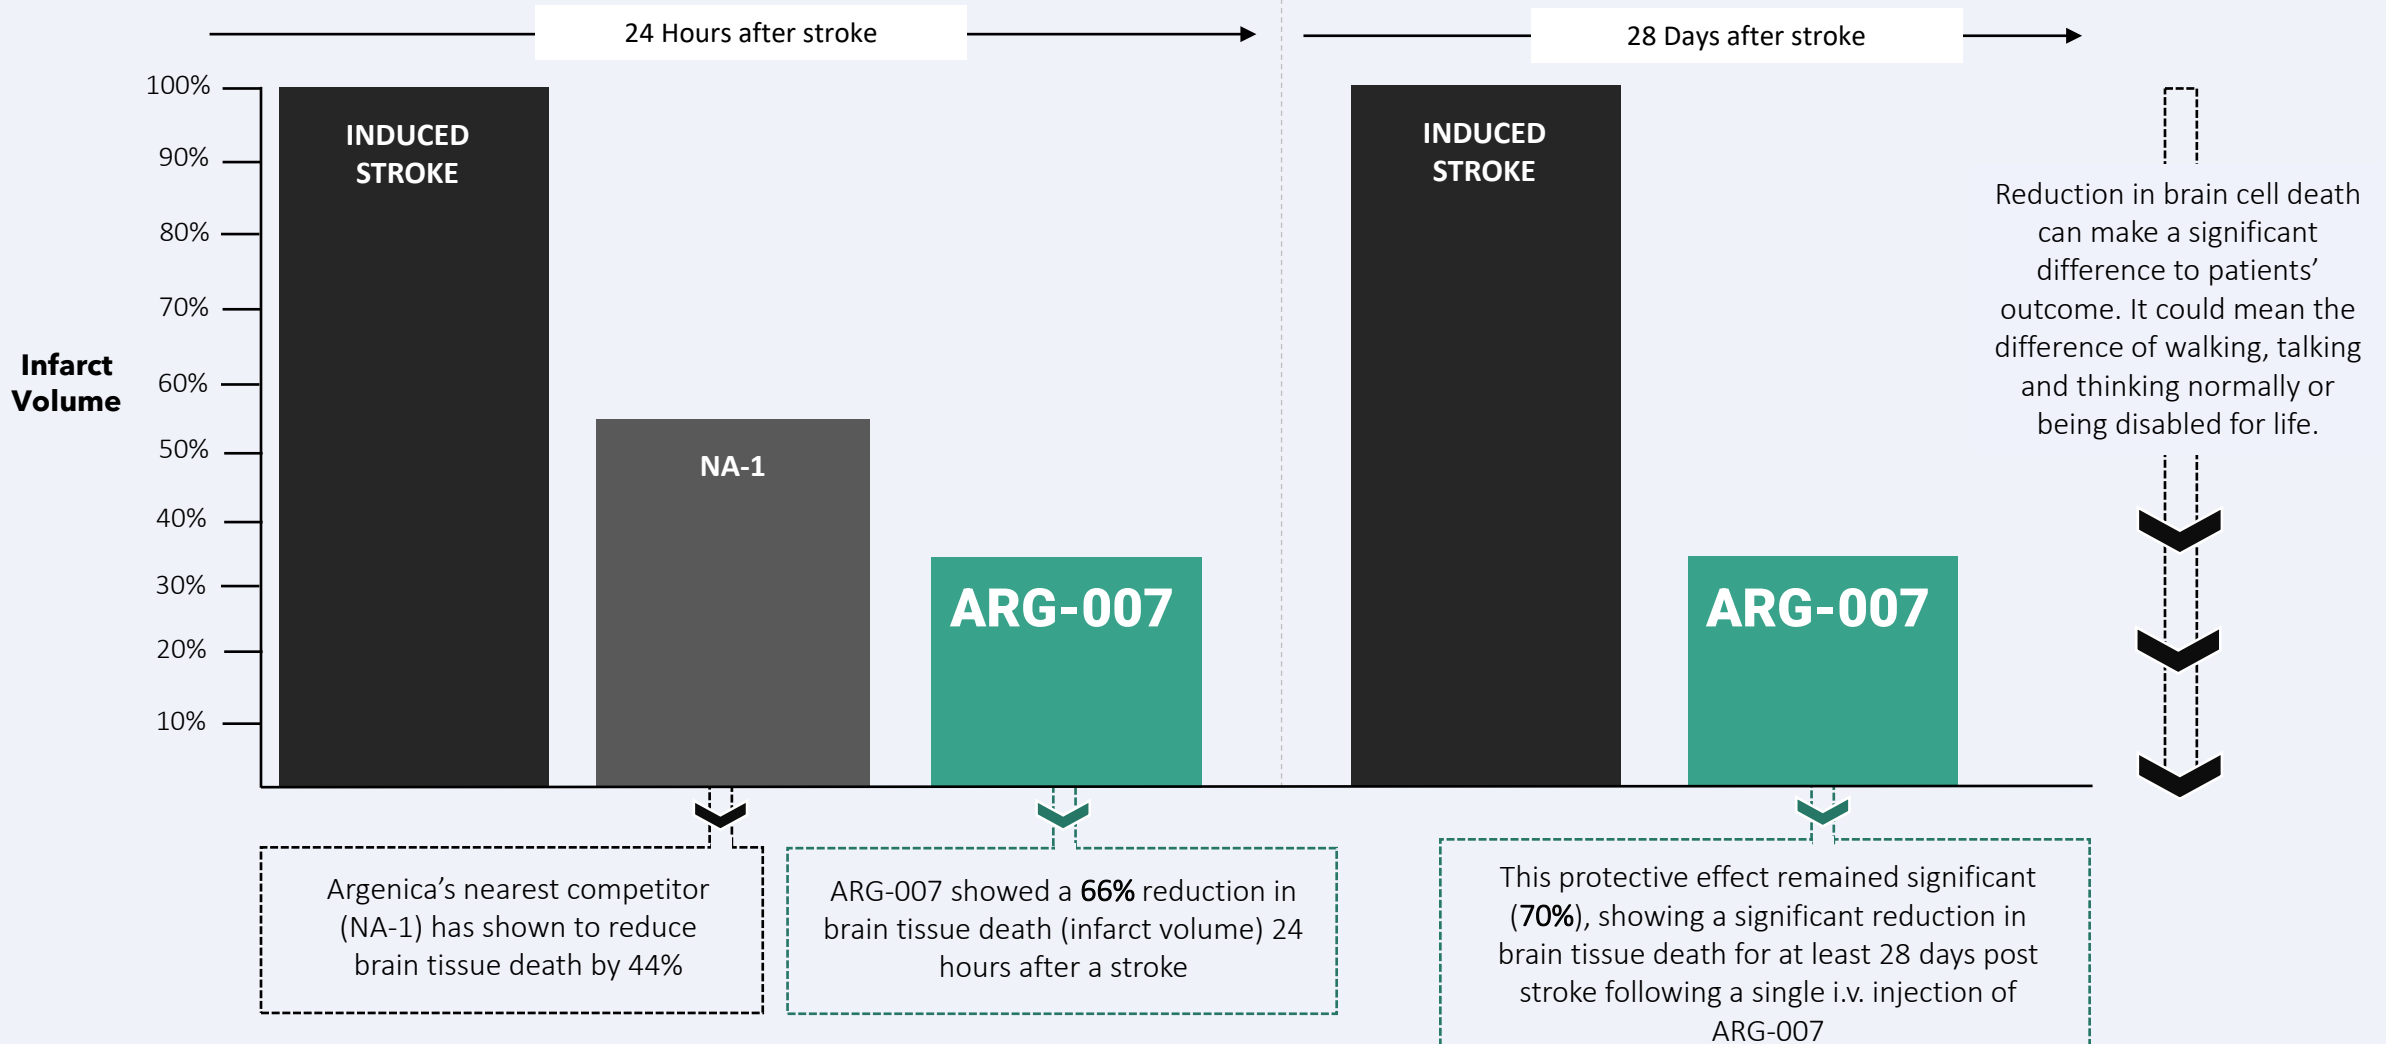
24 Hours after stroke

28 Days after stroke

Infarct Volume

100%
90%
80%
70%
60%
50%
40%
30%
20%
10%

INDUCED STROKE

NA-1

ARG-007

INDUCED STROKE

ARG-007

Reduction in brain cell death can make a significant difference to patients' outcome. It could mean the difference of walking, talking and thinking normally or being disabled for life.

Argenica's nearest competitor (NA-1) has shown to reduce brain tissue death by 44%

ARG-007 showed a **66%** reduction in brain tissue death (infarct volume) 24 hours after a stroke

This protective effect remained significant (**70%**), showing a significant reduction in brain tissue death for at least 28 days post stroke following a single i.v. injection of ARG-007